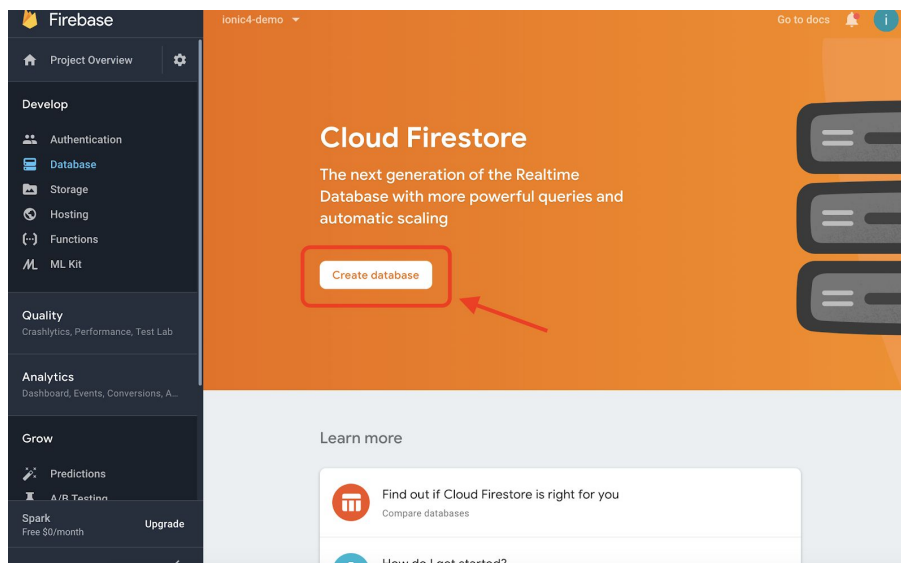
Firebase

Project Overview

Develop

Authentication

Database

Storage

Hosting

Functions

ML Kit

Quality

Crashlytics, Performance, Test Lab

Analytics

Dashboard, Events, Conversions, A...

Grow

Predictions

A/B Testing

Spark

Free $0/month

Upgrade

ionic4-demo

Go to docs

i

Cloud Firestore

The next generation of the Realtime Database with more powerful queries and automatic scaling

Create database

Learn more

Find out if Cloud Firestore is right for you

Compare databases

How do I get started?